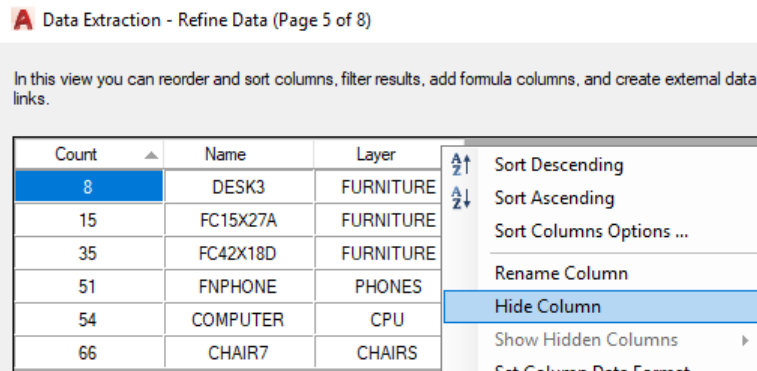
Data Extraction - Refine Data (Page 5 of 8)

In this view you can reorder and sort columns, filter results, add formula columns, and create external data links.

| Count | Name | Layer |
|---|---|---|
| 8 | DESK3 | FURNITURE |
| 15 | FC15X27A | FURNITURE |
| 35 | FC42X18D | FURNITURE |
| 51 | FNPHONE | PHONES |
| 54 | COMPUTER | CPU |
| 66 | CHAIR7 | CHAIRS |

Sort Descending
Sort Ascending
Sort Columns Options ...
Rename Column
Hide Column
Show Hidden Columns
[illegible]